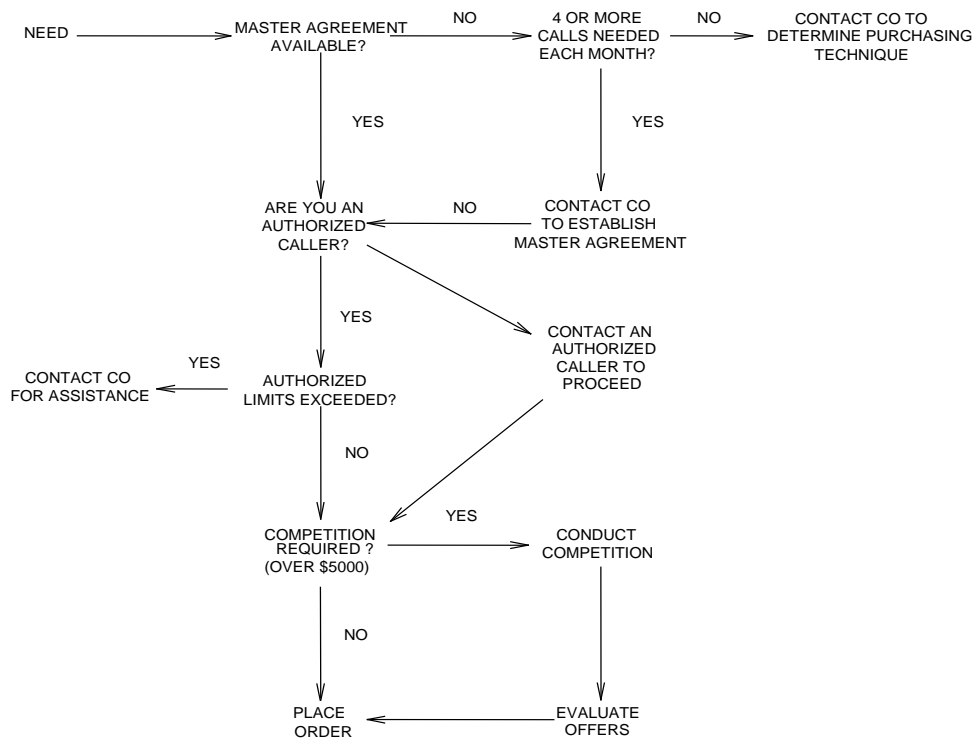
NEED

MASTER AGREEMENT AVAILABLE?

NO

4 OR MORE CALLS NEEDED EACH MONTH?

NO

CONTACT CO TO DETERMINE PURCHASING TECHNIQUE

YES

YES

ARE YOU AN AUTHORIZED CALLER?

NO

CONTACT CO TO ESTABLISH MASTER AGREEMENT

YES

CONTACT AN AUTHORIZED CALLER TO PROCEED

YES

CONTACT CO FOR ASSISTANCE

AUTHORIZED LIMITS EXCEEDED?

NO

YES

COMPETITION REQUIRED ? (OVER $5000)

CONDUCT COMPETITION

NO

PLACE ORDER

EVALUATE OFFERS